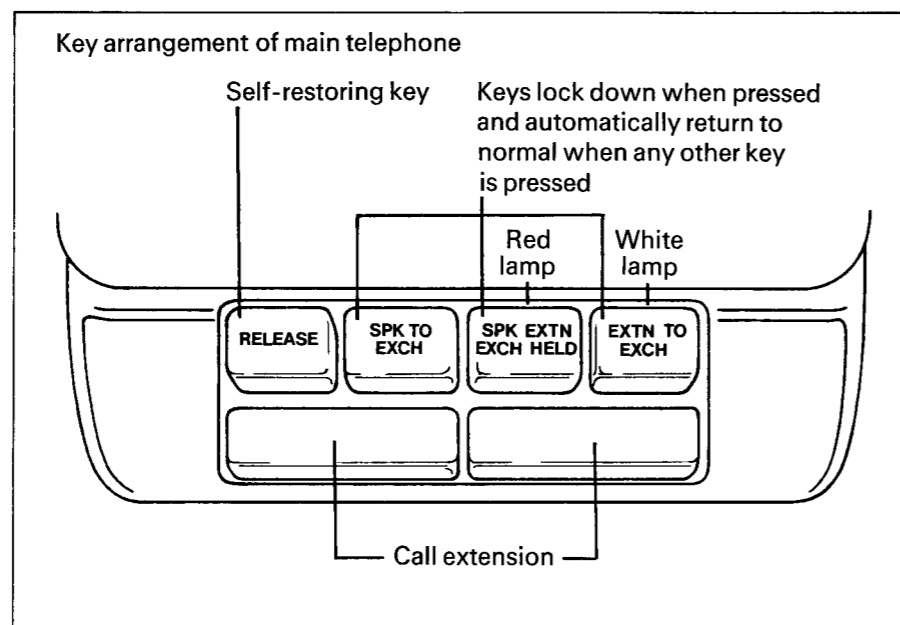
Key arrangement of main telephone

Self-restoring key

Keys lock down when pressed and automatically return to normal when any other key is pressed

Red lamp

White lamp

RELEASE

SPK TO EXCH

SPK EXTN EXCH HELD

EXTN TO EXCH

Call extension